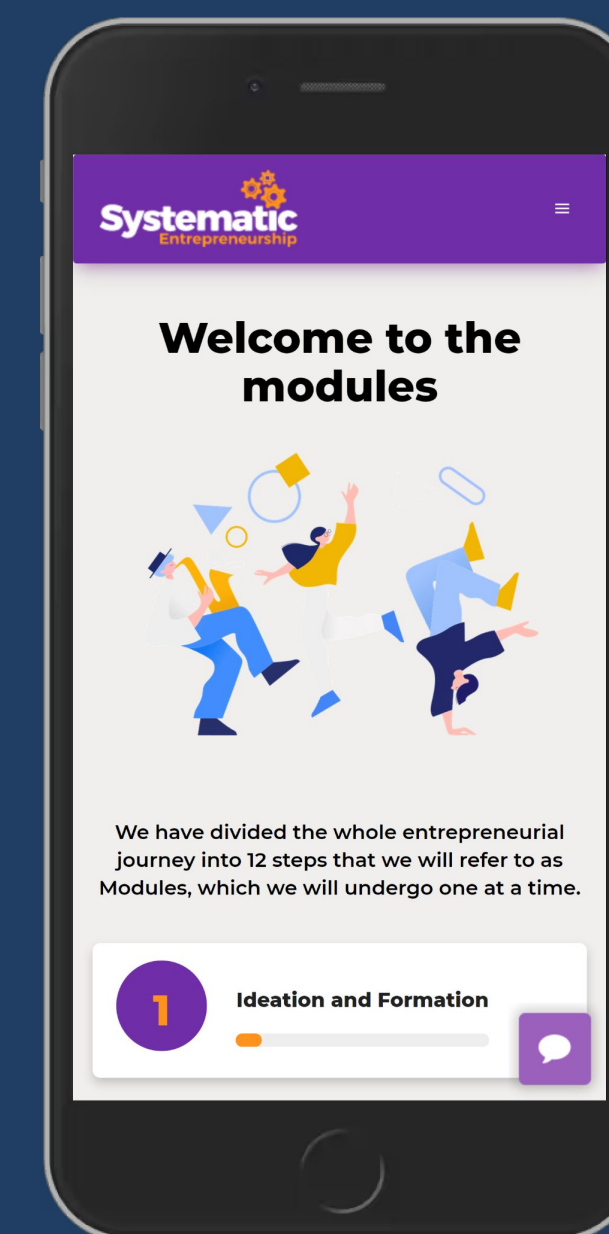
Systematic
Entrepreneurship

Welcome to the modules

We have divided the whole entrepreneurial journey into 12 steps that we will refer to as Modules, which we will undergo one at a time.

1

Ideation and Formation